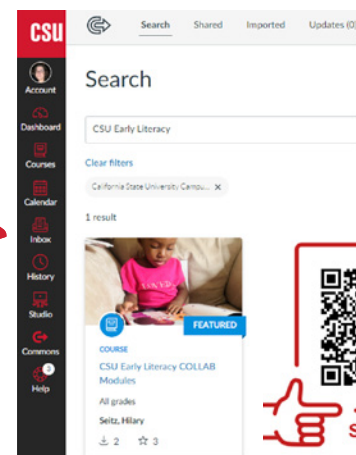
CSU

Account

Dashboard

Courses

Calendar

Inbox

History

Studio

Commons

Help

Search Shared Imported Updates (0

Search

CSU Early Literacy

Clear filters

California State University Campu... ×

1 result

FEATURED

COURSE

CSU Early Literacy COLLAB Modules

All grades

Seitz, Hilary

2 3

S